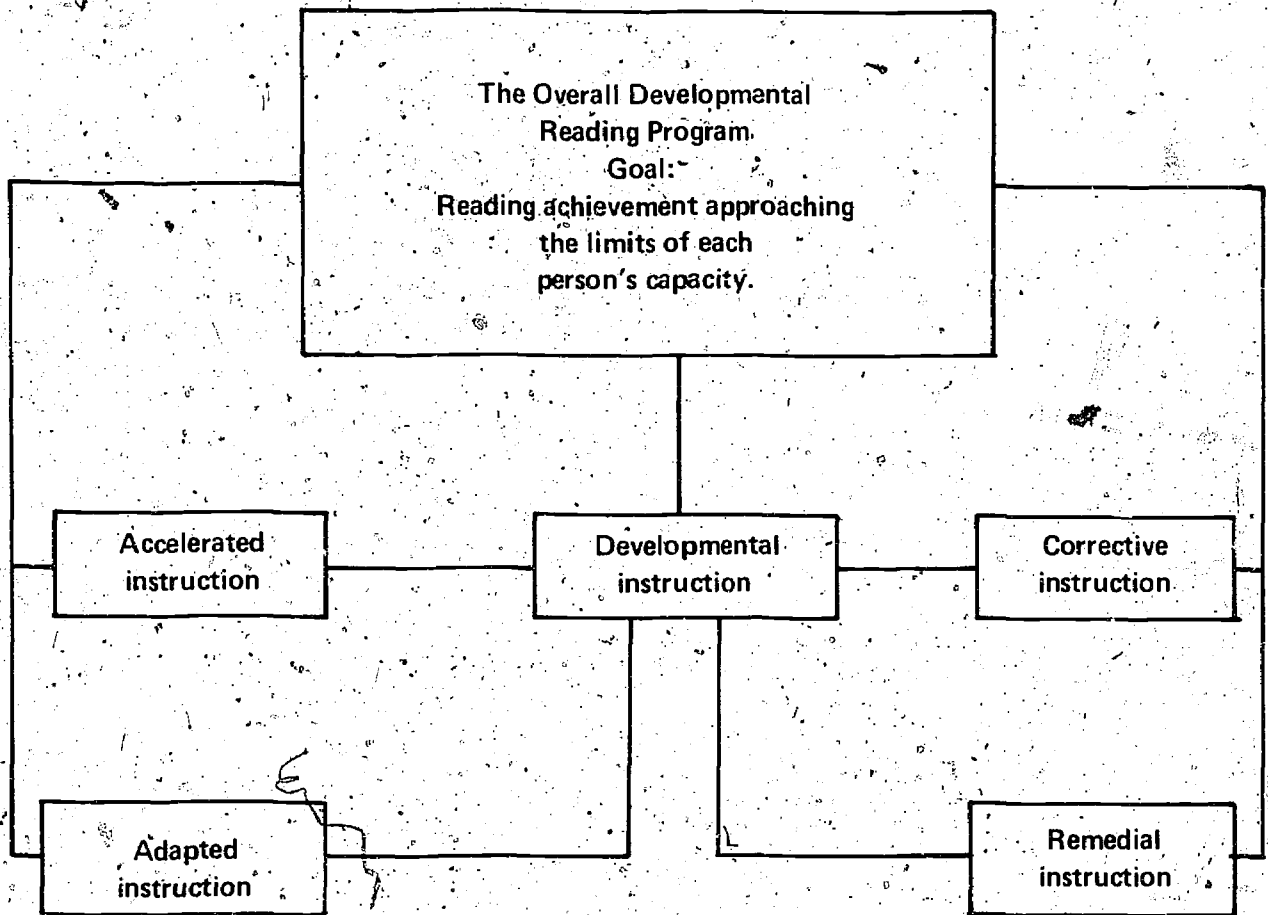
The Overall Developmental Reading Program
Goal:
Reading achievement approaching the limits of each person's capacity.

Accelerated instruction

Developmental instruction

Corrective instruction

Adapted instruction

Remedial instruction